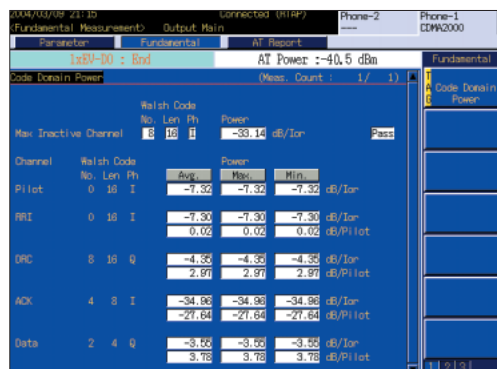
2004/03/09 21:15 Connected (RTAP) Phone-2 Phone-1
(Fundamental Measurement) Output Main ---- CDMA2000

Parameter Fundamental AT Report Fundamental

1xEV-DO : End AT Power :-40.5 dBm

Code Domain Power (Meas. Count : 1/ 1)

Code Domain Power

| | Walsh Code No. | Len | Ph | Power | | |
|---|---|---|---|---|---|---|
| Max Inactive Channel | 8 | 16 | I | -33.14 dB/Ior | | Pass |

| Channel | Walsh Code No. | Len | Ph | Avg. | Max. | Min. | |
|---|---|---|---|---|---|---|---|
| Pilot | 0 | 16 | I | -7.32 | -7.32 | -7.32 | dB/Ior |
| RRI | 0 | 16 | I | -7.30 | -7.30 | -7.30 | dB/Ior |
| | | | | 0.02 | 0.02 | 0.02 | dB/Pilot |
| DRC | 8 | 16 | Q | -4.35 | -4.35 | -4.35 | dB/Ior |
| | | | | 2.97 | 2.97 | 2.97 | dB/Pilot |
| ACK | 4 | 8 | I | -34.96 | -34.96 | -34.96 | dB/Ior |
| | | | | -27.64 | -27.64 | -27.64 | dB/Pilot |
| Data | 2 | 4 | Q | -3.55 | -3.55 | -3.55 | dB/Ior |
| | | | | 3.78 | 3.78 | 3.78 | dB/Pilot |

1 2 3